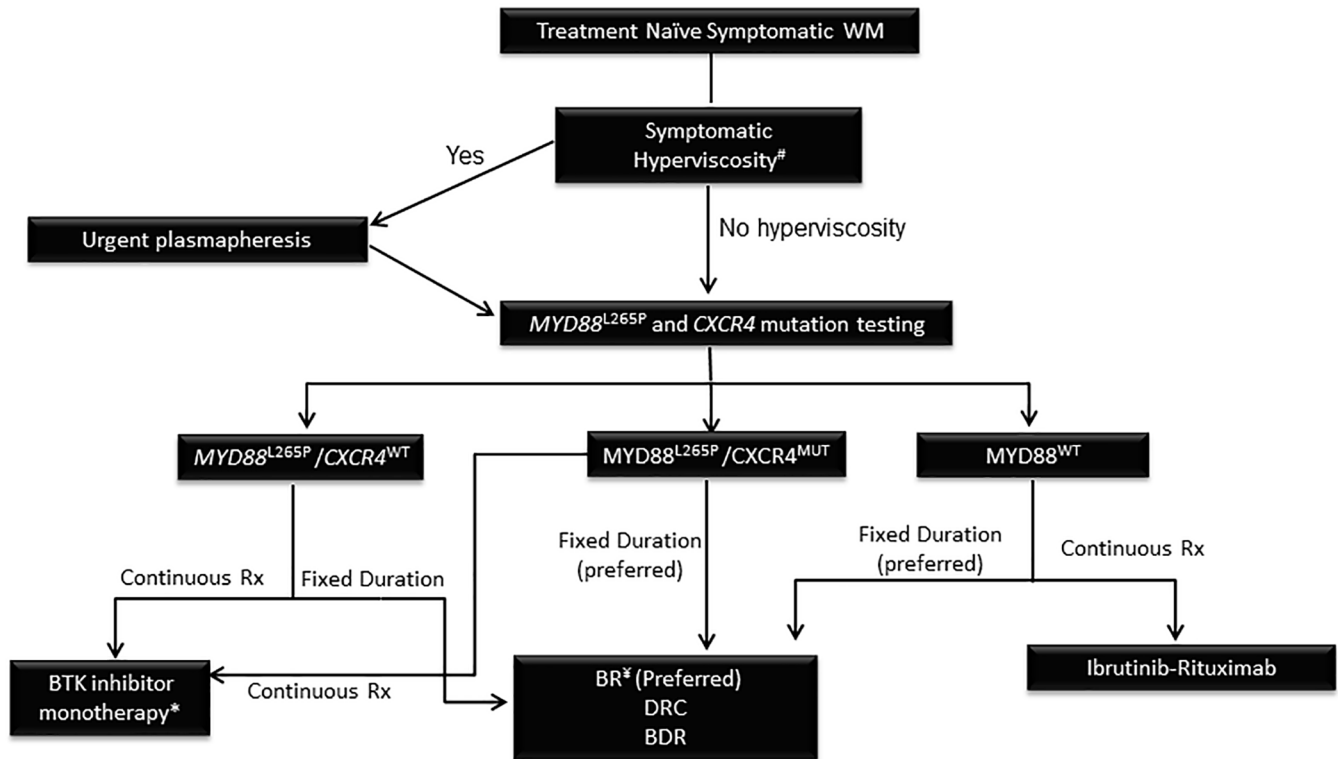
Treatment Naïve Symptomatic WM

Symptomatic Hyperviscosity$^{\#}$

Yes

Urgent plasmapheresis

No hyperviscosity

*MYD88*$^{L265P}$ and *CXCR4* mutation testing

*MYD88*$^{L265P}$/*CXCR4*$^{WT}$

MYD88$^{L265P}$/CXCR4$^{MUT}$

MYD88$^{WT}$

Continuous Rx

Fixed Duration

Fixed Duration (preferred)

Fixed Duration (preferred)

Continuous Rx

BTK inhibitor monotherapy*

Continuous Rx

BR$^{¥}$ (Preferred)
DRC
BDR

Ibrutinib-Rituximab